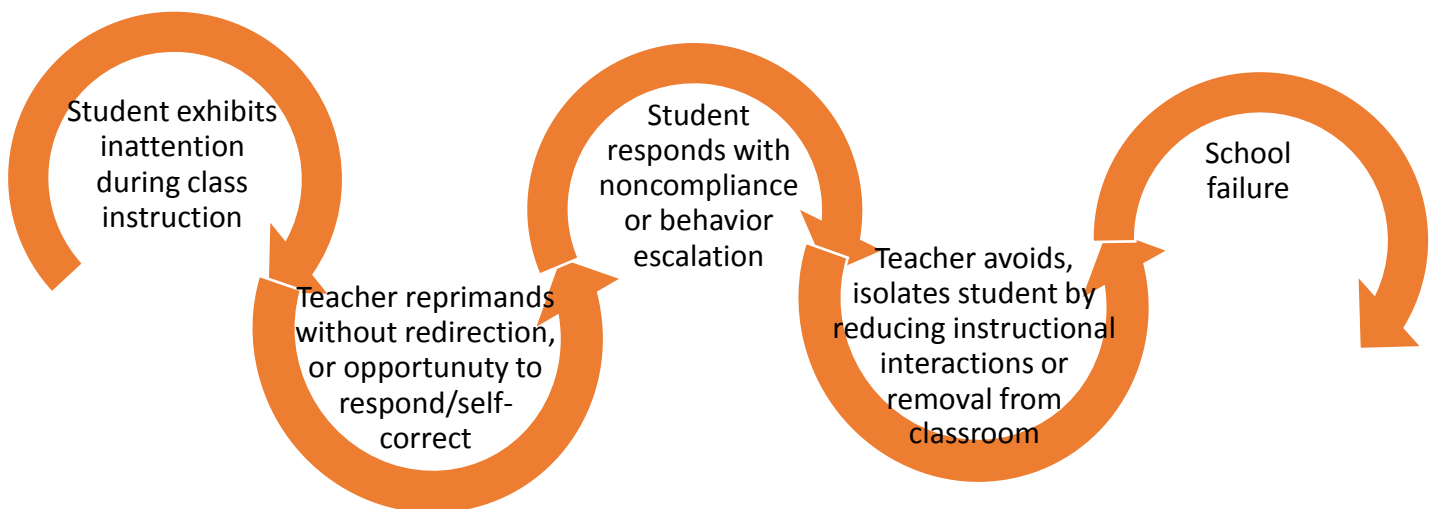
Student exhibits inattention during class instruction

Teacher reprimands without redirection, or opportunuty to respond/self-correct

Student responds with noncompliance or behavior escalation

Teacher avoids, isolates student by reducing instructional interactions or removal from classroom

School failure